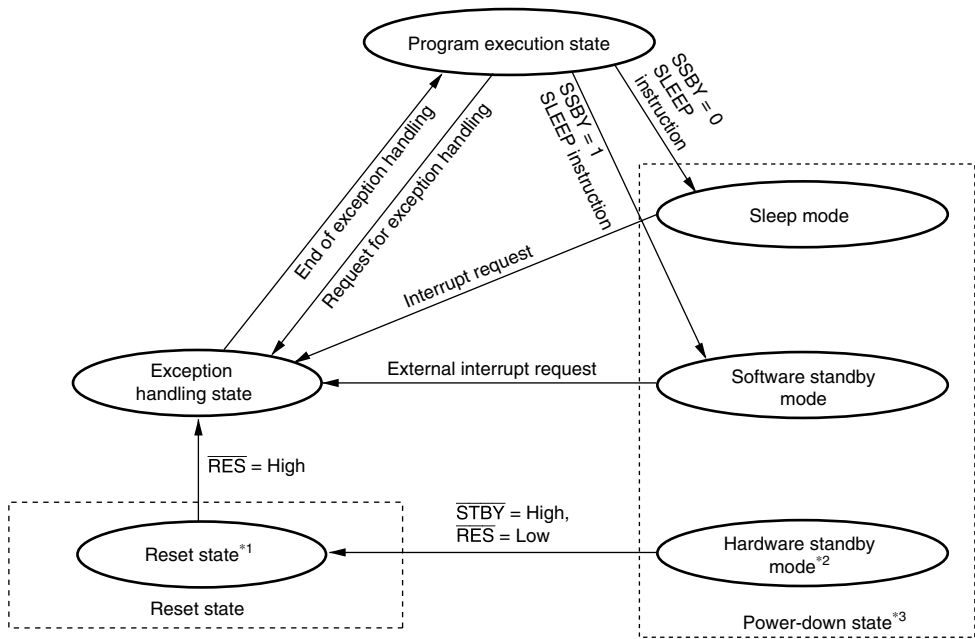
Program execution state

End of exception handling

Request for exception handling

SSBY = 1
SLEEP instruction

SSBY = 0
SLEEP
instruction

Sleep mode

Interrupt request

Exception handling state

External interrupt request

Software standby mode

$\overline{RES}$ = High

$\overline{STBY}$ = High,
$\overline{RES}$ = Low

Reset state$^{*1}$

Hardware standby mode$^{*2}$

Reset state

Power-down state$^{*3}$